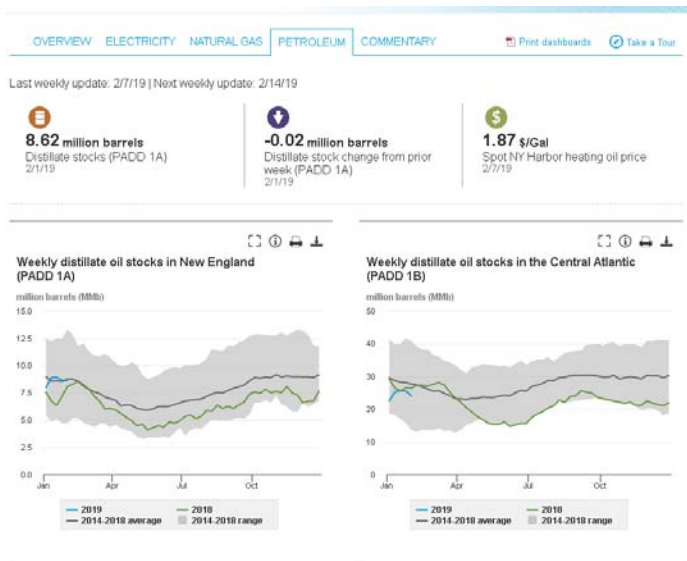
OVERVIEW ELECTRICITY NATURAL GAS PETROLEUM COMMENTARY

Print dashboards

Take a Tour

Last weekly update: 2/7/19 | Next weekly update: 2/14/19

8.62 million barrels
Distillate stocks (PADD 1A)
2/1/19

-0.02 million barrels
Distillate stock change from prior week (PADD 1A)
2/1/19

1.87 $/Gal
Spot NY Harbor heating oil price
2/7/19

Weekly distillate oil stocks in New England (PADD 1A)

million barrels (MMb)

15.0
12.5
10.0
7.5
5.0
2.5
0.0

Jan Apr Jul Oct

2019
2014-2018 average
2018
2014-2018 range

Weekly distillate oil stocks in the Central Atlantic (PADD 1B)

million barrels (MMb)

50
40
30
20
10
0

Jan Apr Jul Oct

2019
2014-2018 average
2018
2014-2018 range